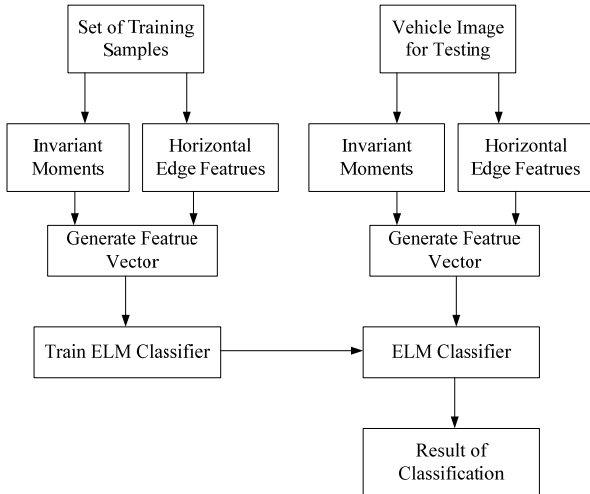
Set of Training Samples

Invariant Moments

Horizontal Edge Featrues

Generate Featrue Vector

Train ELM Classifier

Vehicle Image for Testing

Invariant Moments

Horizontal Edge Featrues

Generate Featrue Vector

ELM Classifier

Result of Classification